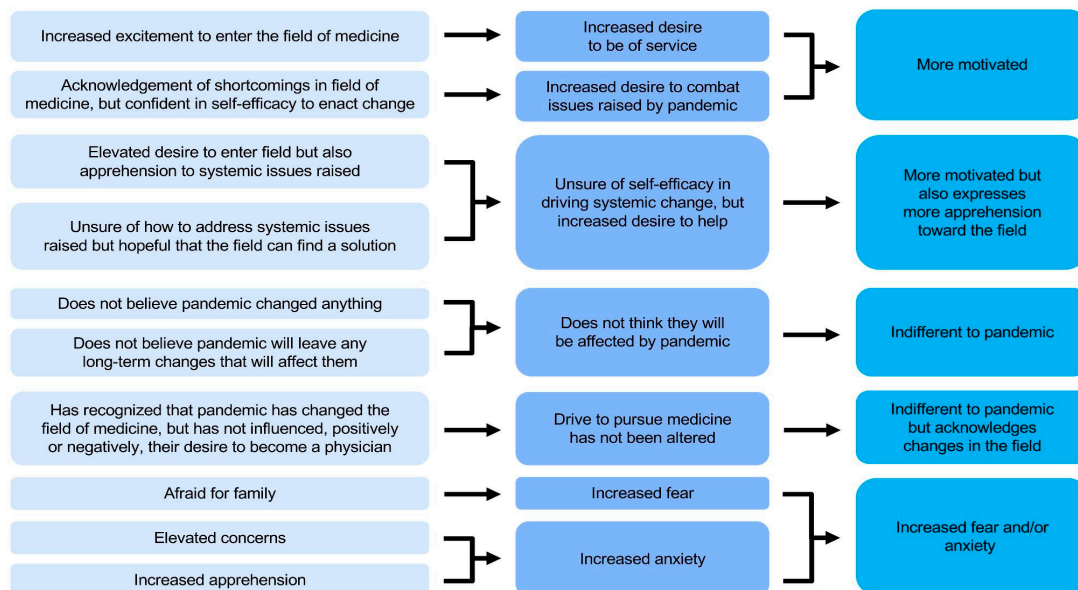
Increased excitement to enter the field of medicine

Increased desire to be of service

Acknowledgement of shortcomings in field of medicine, but confident in self-efficacy to enact change

Increased desire to combat issues raised by pandemic

More motivated

Elevated desire to enter field but also apprehension to systemic issues raised

Unsure of how to address systemic issues raised but hopeful that the field can find a solution

Unsure of self-efficacy in driving systemic change, but increased desire to help

More motivated but also expresses more apprehension toward the field

Does not believe pandemic changed anything

Does not believe pandemic will leave any long-term changes that will affect them

Does not think they will be affected by pandemic

Indifferent to pandemic

Has recognized that pandemic has changed the field of medicine, but has not influenced, positively or negatively, their desire to become a physician

Drive to pursue medicine has not been altered

Indifferent to pandemic but acknowledges changes in the field

Afraid for family

Increased fear

Elevated concerns

Increased apprehension

Increased anxiety

Increased fear and/or anxiety